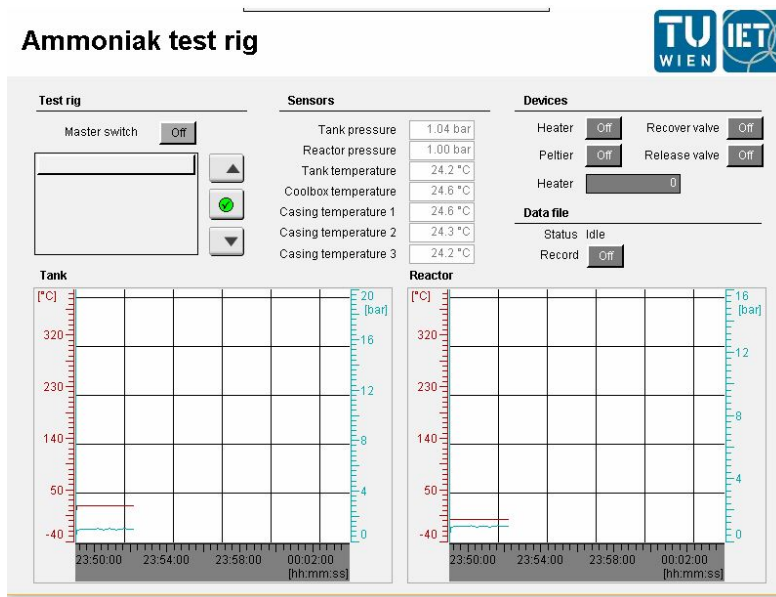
Ammoniak test rig

TU WIEN IET

Test rig

Master switch Off

Sensors

| | |
|---|---|
| Tank pressure | 1.04 bar |
| Reactor pressure | 1.00 bar |
| Tank temperature | 24.2 °C |
| Coolbox temperature | 24.6 °C |
| Casing temperature 1 | 24.6 °C |
| Casing temperature 2 | 24.3 °C |
| Casing temperature 3 | 24.2 °C |

Devices

Heater Off Recover valve Off

Peltier Off Release valve Off

Heater 0

Data file

Status Idle

Record Off

Tank

[°C] 320 230 140 50 -40

20 [bar] 16 12 8 4 0

23:50:00 23:54:00 23:58:00 00:02:00 [hh:mm:ss]

Reactor

[°C] 320 230 140 50 -40

16 [bar] 12 8 4 0

23:50:00 23:54:00 23:58:00 00:02:00 [hh:mm:ss]